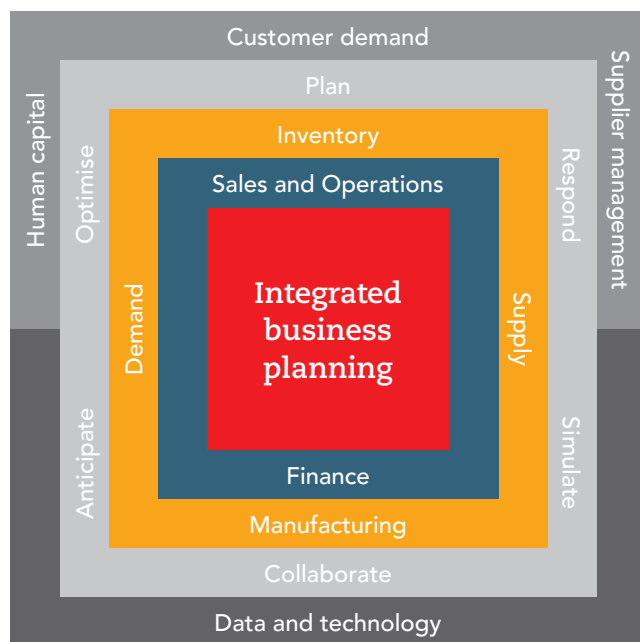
Customer demand

Human capital

Supplier management

Plan

Optimise

Respond

Inventory

Sales and Operations

Demand

Supply

Integrated business planning

Finance

Anticipate

Simulate

Manufacturing

Collaborate

Data and technology